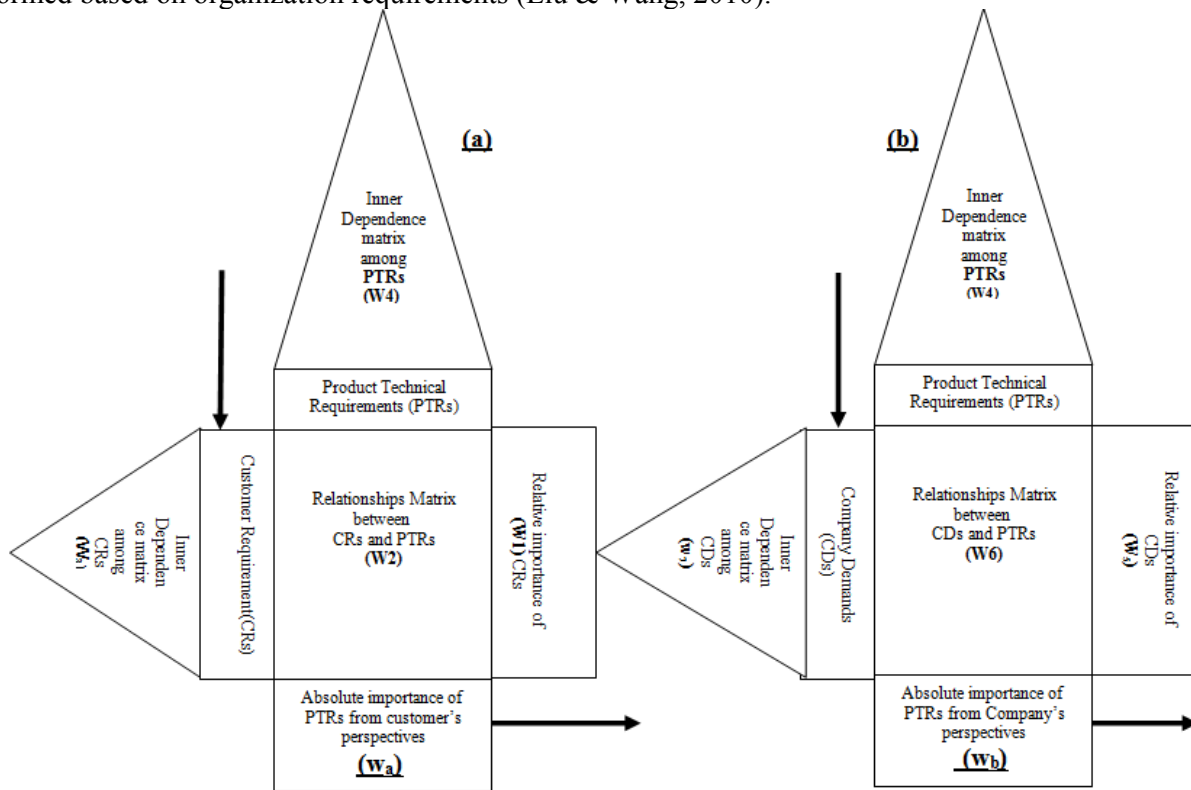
formed based on organization requirements (Liu & Wang, 2010).

(a)

Inner Dependence matrix among PTRs (W4)

Product Technical Requirements (PTRs)

Inner Dependen ce matrix among CRs ($W_3$)

Customer Requirement(CRs)

Relationships Matrix between CRs and PTRs (W2)

Relative importance of (W1) CRs

Absolute importance of PTRs from customer's perspectives

$(w_a)$

(b)

Inner Dependence matrix among PTRs (W4)

Product Technical Requirements (PTRs)

Inner Dependen ce matrix among CDs ($w_7$)

Company Demands (CDs)

Relationships Matrix between CDs and PTRs (W6)

Relative importance of CDs ($W_5$)

Absolute importance of PTRs from Company's perspectives

$(w_b)$